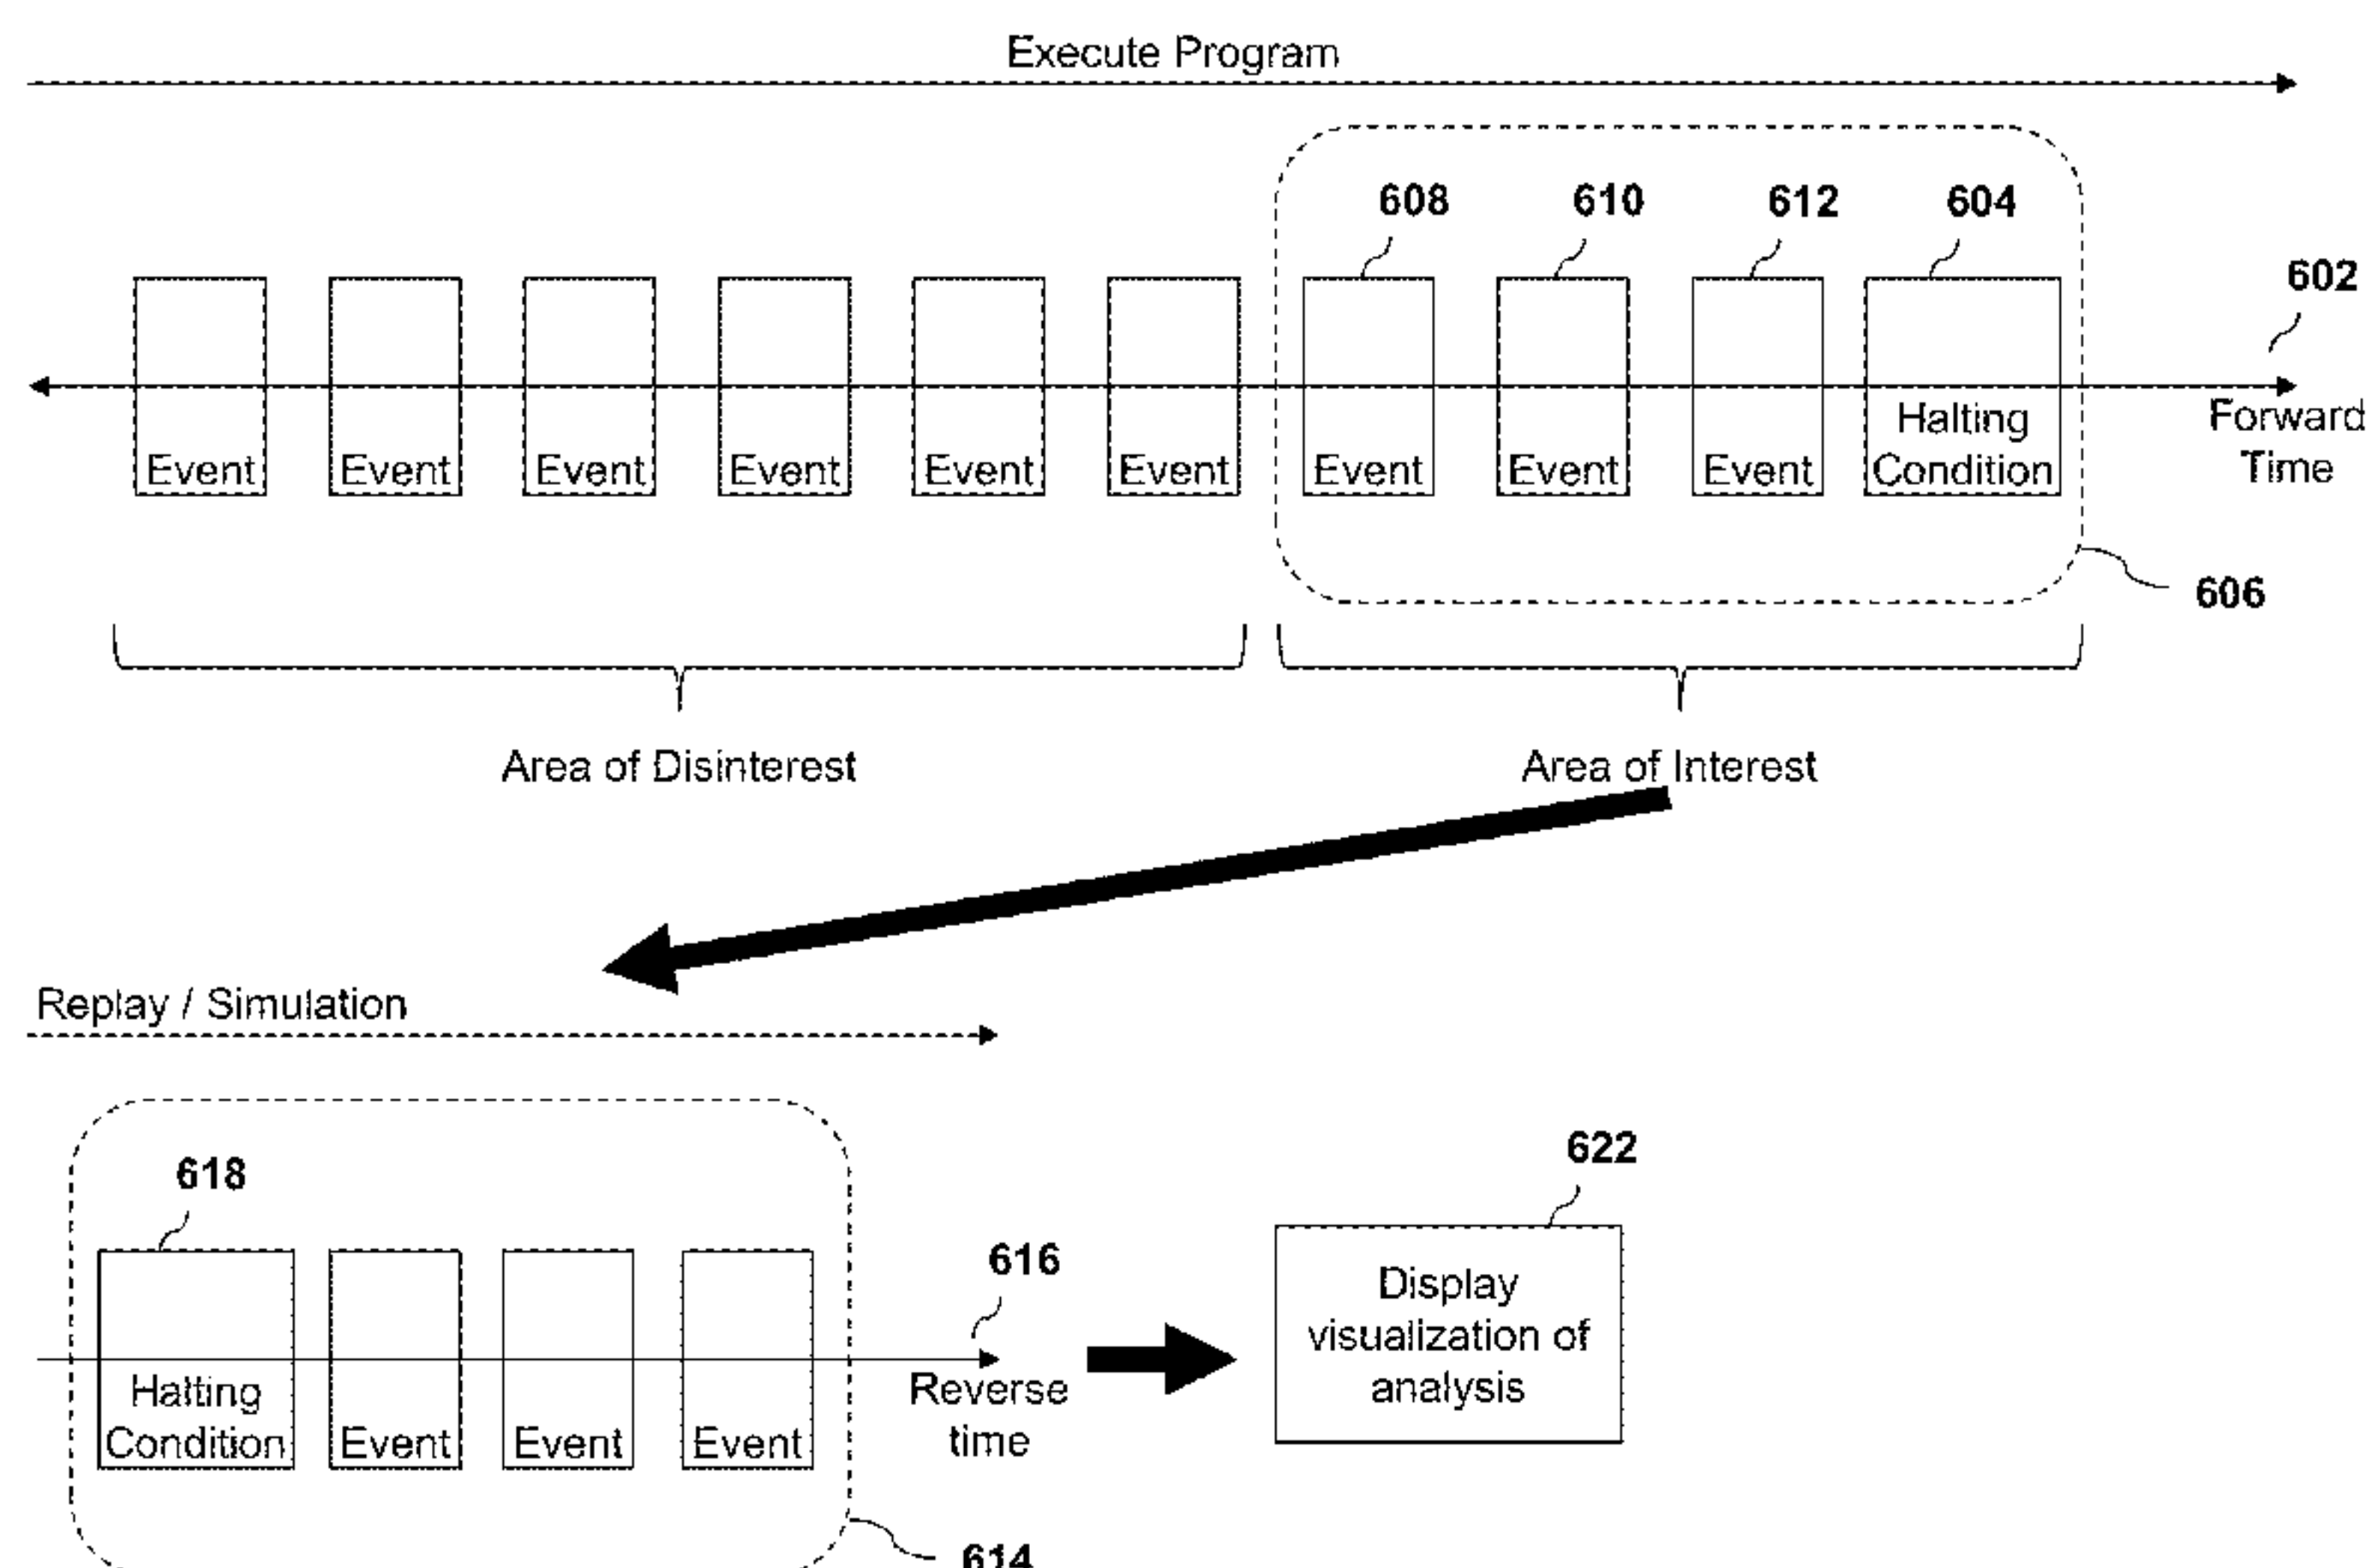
Execute Program

608 610 612 604

602

Event Event Event Event Event Event Event Event Event Halting Condition

Forward Time

606

Area of Disinterest

Area of Interest

Replay / Simulation

618

616

622

Halting Condition Event Event Event

Reverse time

Display visualization of analysis

614